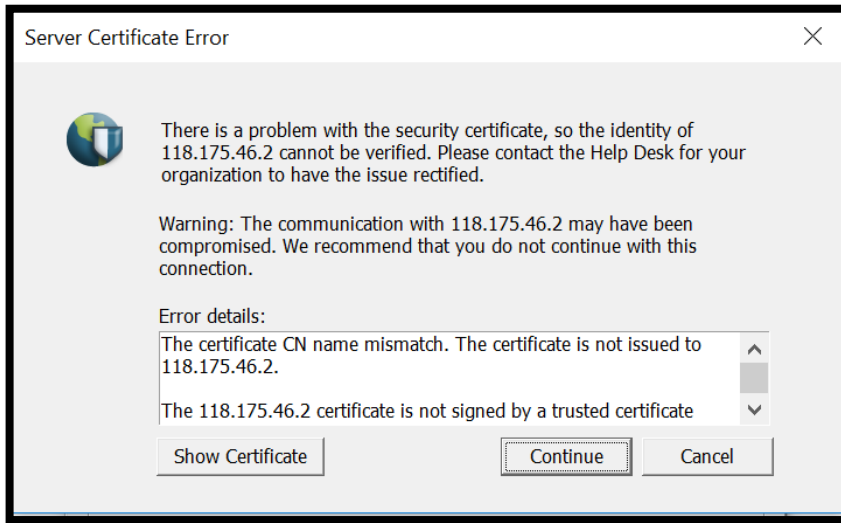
Server Certificate Error

There is a problem with the security certificate, so the identity of 118.175.46.2 cannot be verified. Please contact the Help Desk for your organization to have the issue rectified.

Warning: The communication with 118.175.46.2 may have been compromised. We recommend that you do not continue with this connection.

Error details:

The certificate CN name mismatch. The certificate is not issued to 118.175.46.2.

The 118.175.46.2 certificate is not signed by a trusted certificate

Show Certificate

Continue

Cancel